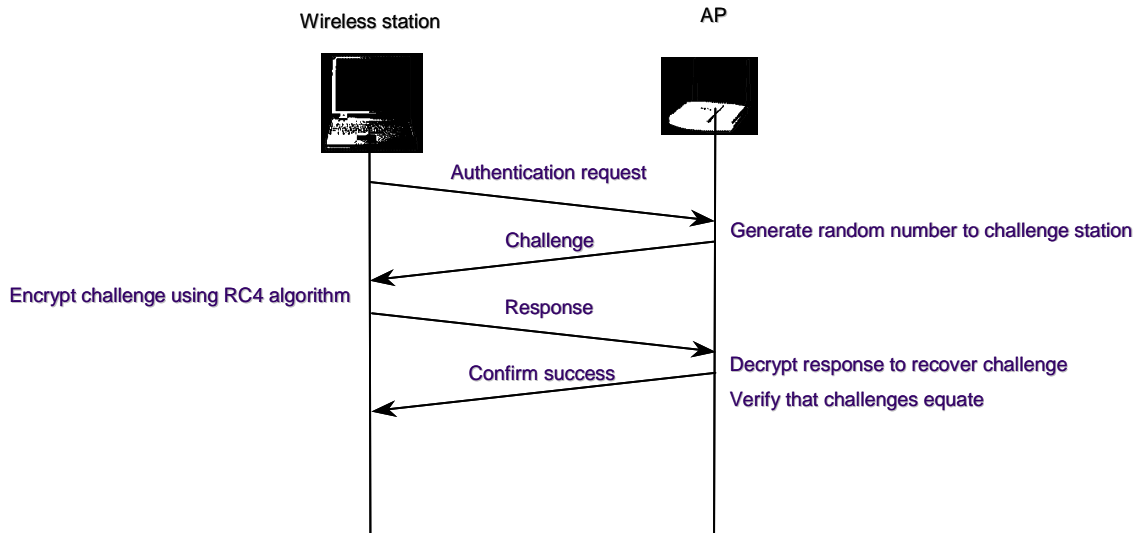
Wireless station

AP

Authentication request

Generate random number to challenge station

Challenge

Encrypt challenge using RC4 algorithm

Response

Decrypt response to recover challenge

Confirm success

Verify that challenges equate